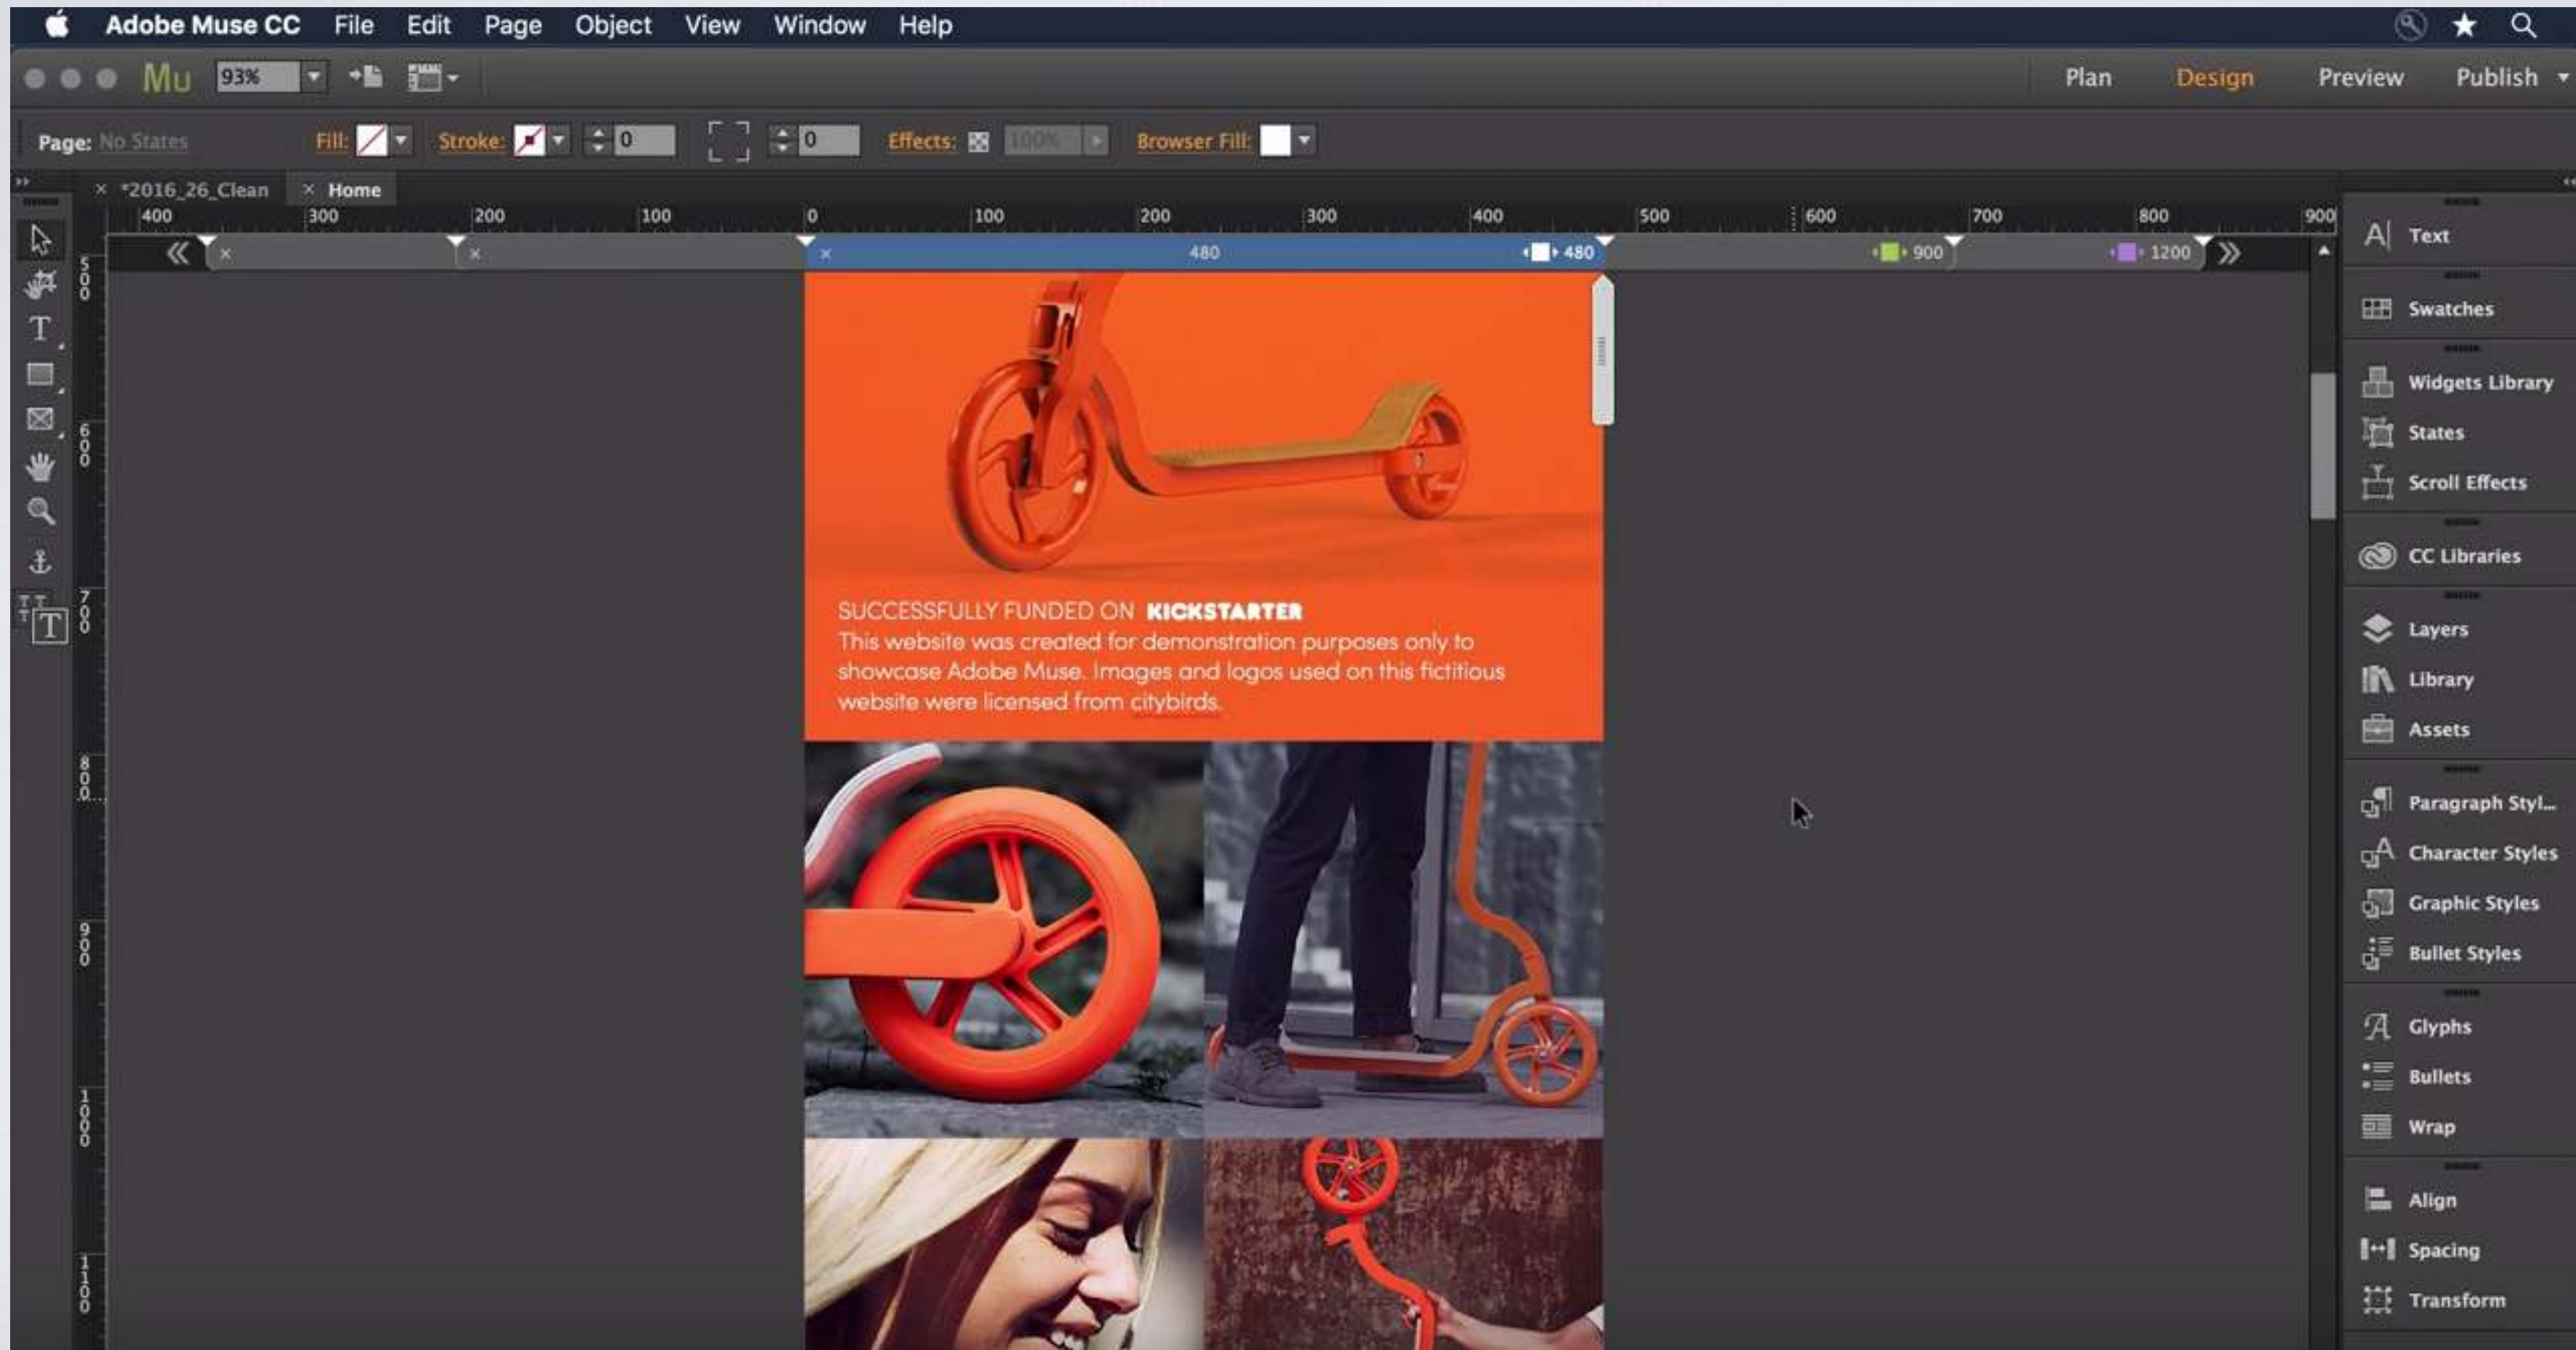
Adobe Muse CC File Edit Page Object View Window Help

Mu 93%

Plan Design Preview Publish

Page: No States Fill: Stroke: 0 0 Effects: 100% Browser Fill:

*2016_26_Clean Home

400 300 200 100 0 100 200 300 400 500 600 700 800 900

480 480 900 1200

500 600 700 800 900 1000 1100

SUCCESSFULLY FUNDED ON KICKSTARTER
This website was created for demonstration purposes only to showcase Adobe Muse. Images and logos used on this fictitious website were licensed from citybirds.

Text
Swatches
Widgets Library
States
Scroll Effects
CC Libraries
Layers
Library
Assets
Paragraph Styl...
Character Styles
Graphic Styles
Bullet Styles
Glyphs
Bullets
Wrap
Align
Spacing
Transform